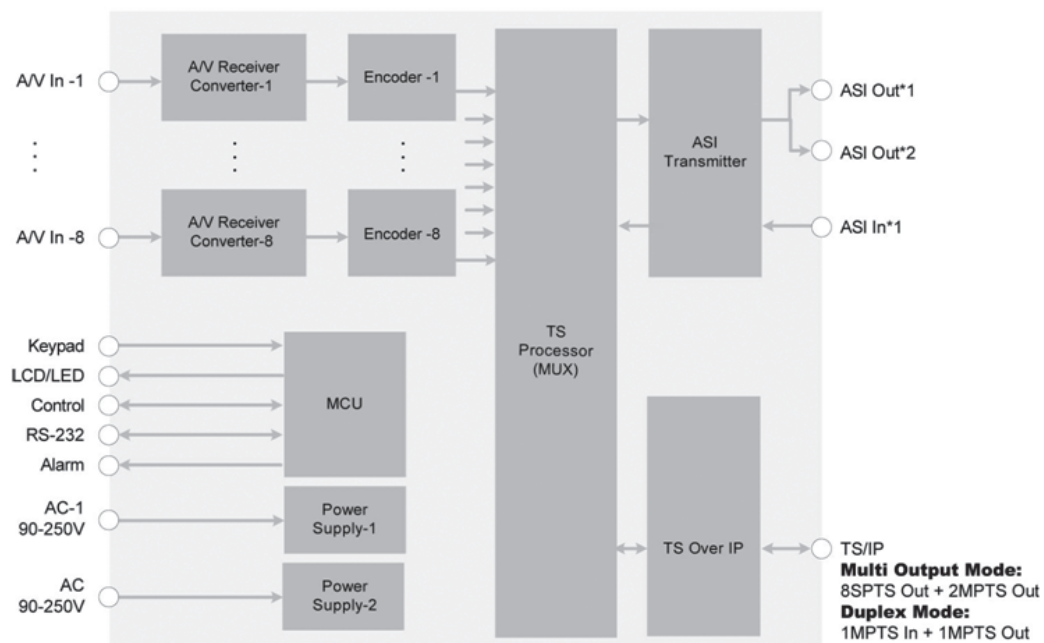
A/V In -1

A/V Receiver Converter-1

Encoder -1

⋮

⋮

⋮

A/V In -8

A/V Receiver Converter-8

Encoder -8

TS Processor (MUX)

ASI Transmitter

ASI Out*1

ASI Out*2

ASI In*1

Keypad

LCD/LED

Control

RS-232

Alarm

MCU

AC-1 90-250V

Power Supply-1

AC 90-250V

Power Supply-2

TS Over IP

TS/IP

**Multi Output Mode:**
8SPTS Out + 2MPTS Out

**Duplex Mode:**
1MPTS In + 1MPTS Out